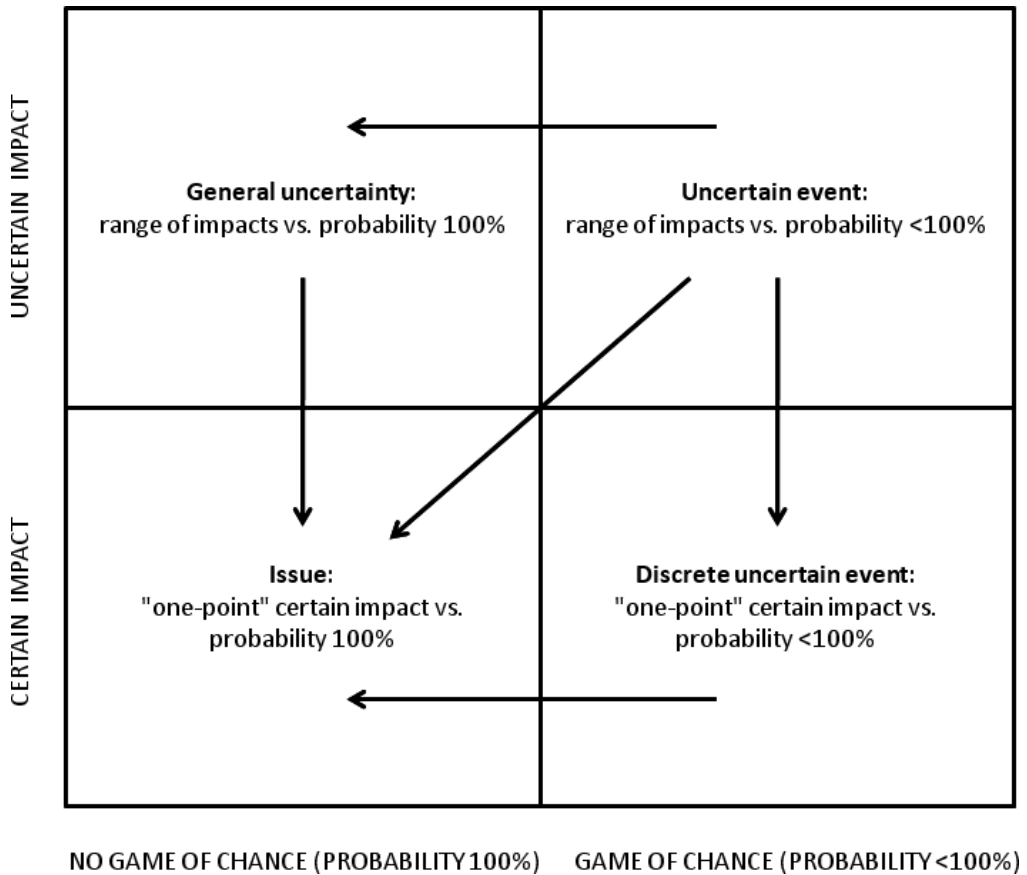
UNCERTAIN IMPACT

General uncertainty:
range of impacts vs. probability 100%

Uncertain event:
range of impacts vs. probability <100%

CERTAIN IMPACT

Issue:
"one-point" certain impact vs. probability 100%

Discrete uncertain event:
"one-point" certain impact vs. probability <100%

NO GAME OF CHANCE (PROBABILITY 100%)

GAME OF CHANCE (PROBABILITY <100%)